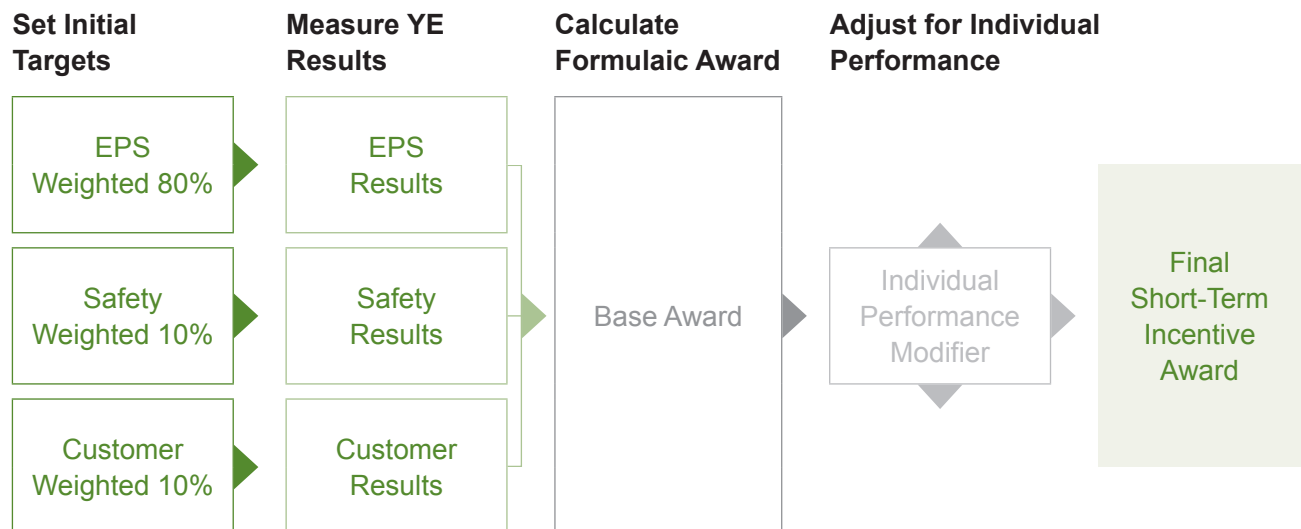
Set Initial Targets

Measure YE Results

Calculate Formulaic Award

Adjust for Individual Performance

EPS Weighted 80%

EPS Results

Safety Weighted 10%

Safety Results

Customer Weighted 10%

Customer Results

Base Award

Individual Performance Modifier

Final Short-Term Incentive Award